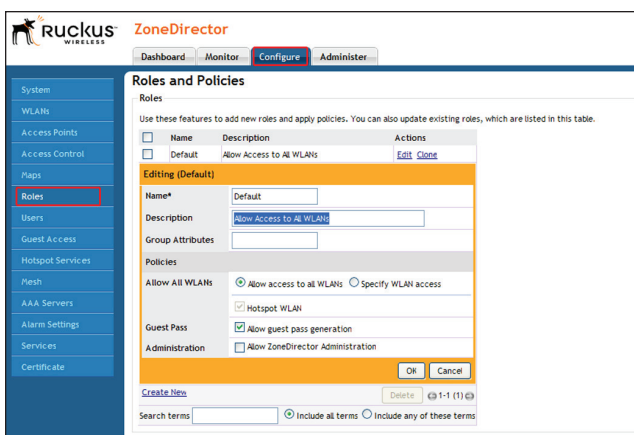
Ruckus WIRELESS

ZoneDirector

Dashboard Monitor Configure Administer

System
WLANs
Access Points
Access Control
Maps
Roles
Users
Guest Access
Hotspot Services
Mesh
AAA Servers
Alarm Settings
Services
Certificate

Roles and Policies

Roles

Use these features to add new roles and apply policies. You can also update existing roles, which are listed in this table.

| | Name | Description | Actions |
|---|---|---|---|
| ☐ | Default | Allow Access to All WLANs | Edit Clone |

Editing (Default)

Name* Default

Description Allow Access to All WLANs

Group Attributes

Policies

Allow All WLANs ◉ Allow access to all WLANs ○ Specify WLAN access

☑ Hotspot WLAN

Guest Pass ☑ Allow guest pass generation

Administration ☐ Allow ZoneDirector Administration

OK Cancel

Create New

Delete 1-1 (1)

Search terms ◉ Include all terms ○ Include any of these terms